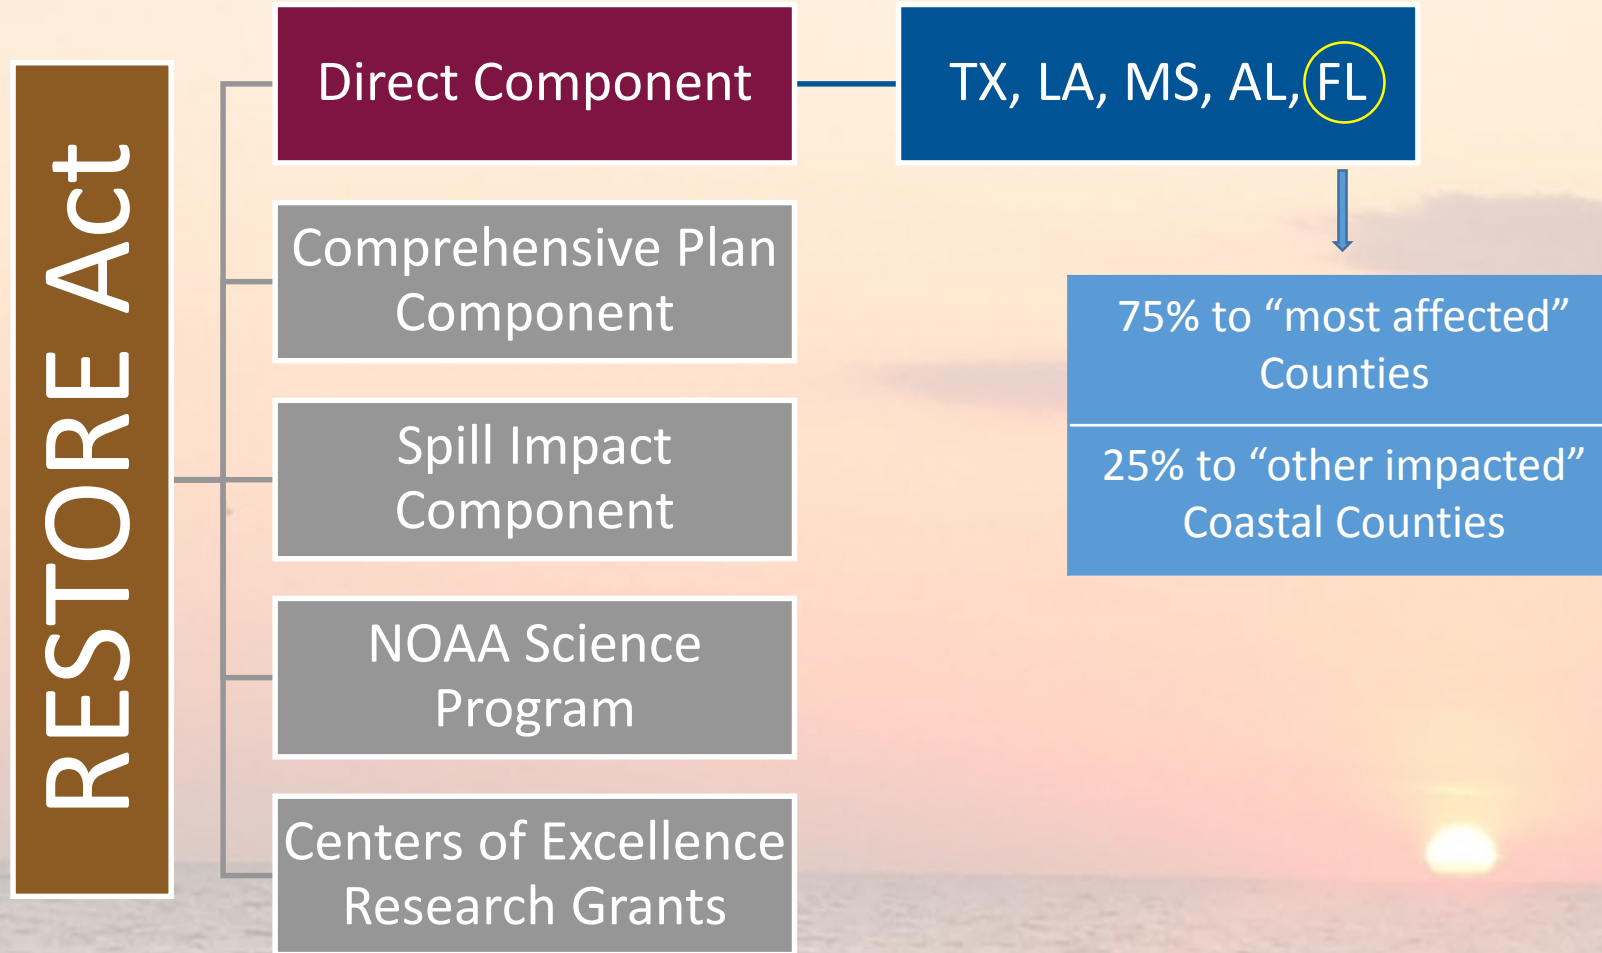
RESTORE Act

Direct Component

TX, LA, MS, AL, FL

75% to “most affected” Counties

25% to “other impacted” Coastal Counties

Comprehensive Plan Component

Spill Impact Component

NOAA Science Program

Centers of Excellence Research Grants